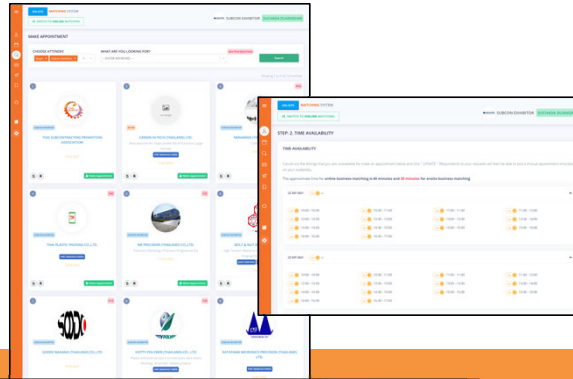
MAKE APPOINTMENT

CHOOSE ATTENDEE

WHAT ARE YOU LOOKING FOR?

ENTER KEYWORD

Search

THAI SUBCONTRACTING PROMOTION ASSOCIATION

CANON HI-TECH (THAILAND) LTD.

THAI PLASTIC MAKING CO.,LTD.

SB PRECISION (THAILAND) CO.,LTD.

SODEX MANUFACTURING CO.,LTD.

SOTTY PRO-TIRES (THAILAND) CO., LTD.

NATIONWIDE MODERNITY PRECISION (THAILAND) LTD.

SUBCON EXHIBITOR

STEP: 2. TIME AVAILABILITY

TIME AVAILABILITY

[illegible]

10:00 - 10:30

10:30 - 11:00

11:00 - 11:30

11:30 - 12:00

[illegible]